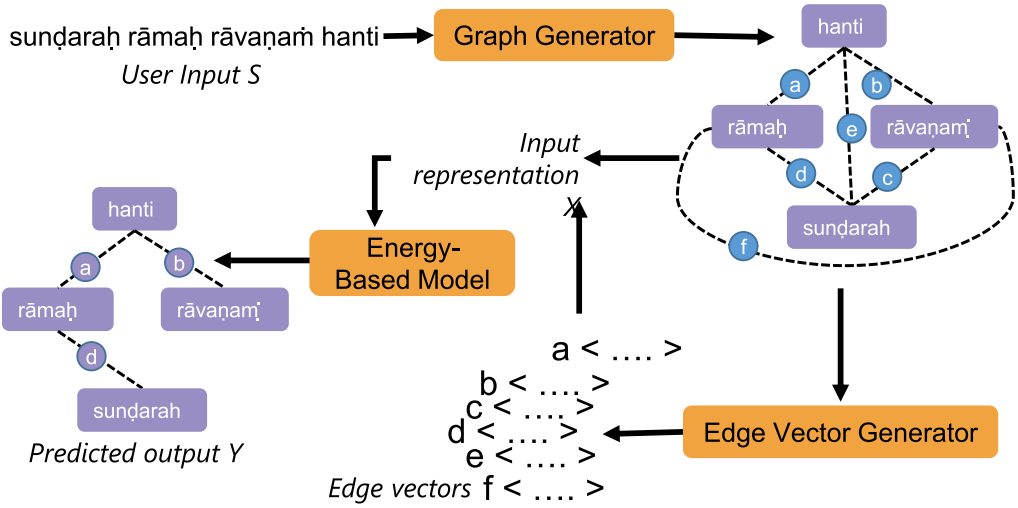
sunḍaraḥ rāmaḥ rāvaṇaṁ hanti
User Input S

Graph Generator

hanti
a
b
rāmaḥ
e
rāvaṇaṃ
d
c
sunḍarah
f

Input representation X

Energy-Based Model

hanti
a
b
rāmaḥ
rāvaṇaṃ
d
sunḍarah
Predicted output Y

a < …. >
b < …. >
c < …. >
d < …. >
e < …. >
Edge vectors f < …. >

Edge Vector Generator